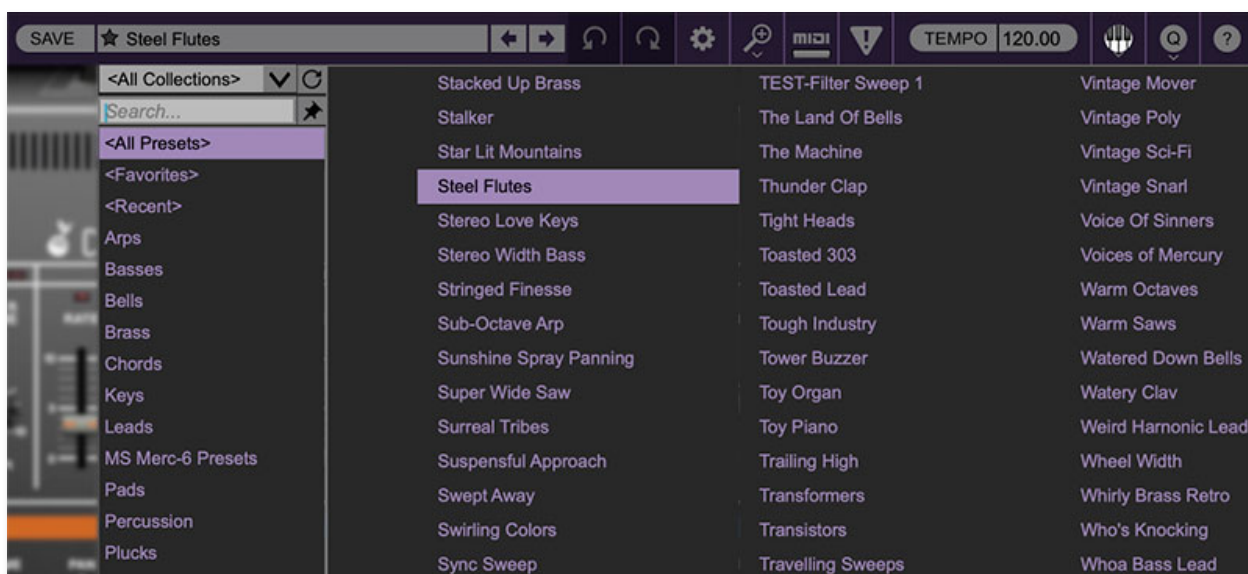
SAVE ★ Steel Flutes

MIDI

TEMPO 120.00

Q ?

<All Collections>

Search...

<All Presets>
<Favorites>
<Recent>
Arps
Basses
Bells
Brass
Chords
Keys
Leads
MS Merc-6 Presets
Pads
Percussion
Plucks

Stacked Up Brass
Stalker
Star Lit Mountains
Steel Flutes
Stereo Love Keys
Stereo Width Bass
Stringed Finesse
Sub-Octave Arp
Sunshine Spray Panning
Super Wide Saw
Surreal Tribes
Suspensful Approach
Swept Away
Swirling Colors
Sync Sweep

TEST-Filter Sweep 1
The Land Of Bells
The Machine
Thunder Clap
Tight Heads
Toasted 303
Toasted Lead
Tough Industry
Tower Buzzer
Toy Organ
Toy Piano
Trailing High
Transformers
Transistors
Travelling Sweeps

Vintage Mover
Vintage Poly
Vintage Sci-Fi
Vintage Snarl
Voice Of Sinners
Voices of Mercury
Warm Octaves
Warm Saws
Watered Down Bells
Watery Clav
Weird Harnonic Lead
Wheel Width
Whirly Brass Retro
Who's Knocking
Whoa Bass Lead